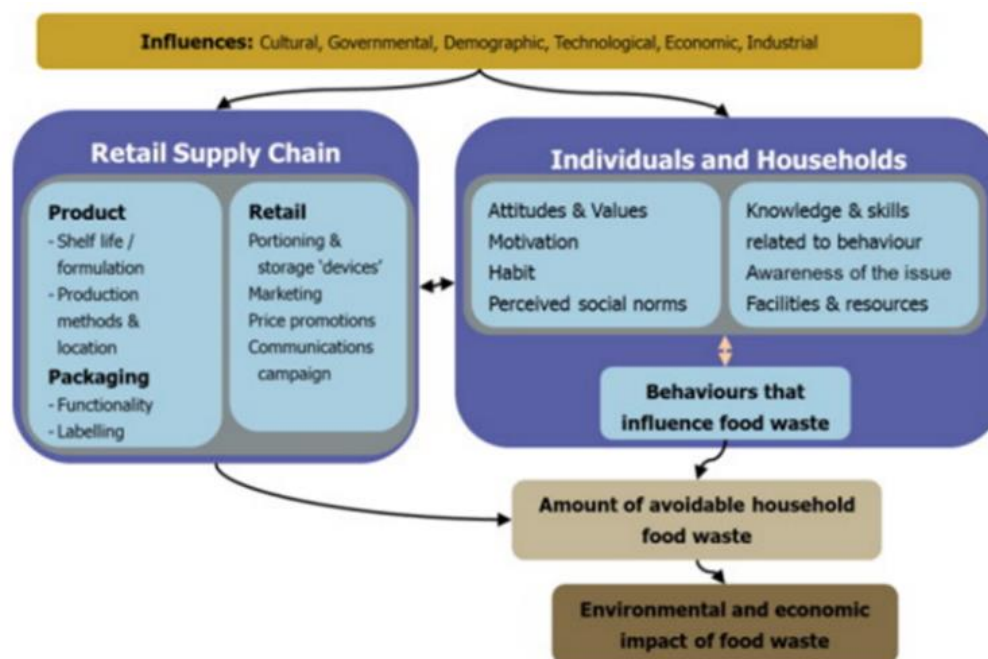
Influences: Cultural, Governmental, Demographic, Technological, Economic, Industrial

Retail Supply Chain

Product
- Shelf life / formulation
- Production methods & location

Packaging
- Functionality
- Labelling

Retail
Portioning & storage 'devices'
Marketing
Price promotions
Communications campaign

Individuals and Households

Attitudes & Values
Motivation
Habit
Perceived social norms

Knowledge & skills related to behaviour
Awareness of the issue
Facilities & resources

Behaviours that influence food waste

Amount of avoidable household food waste

Environmental and economic impact of food waste